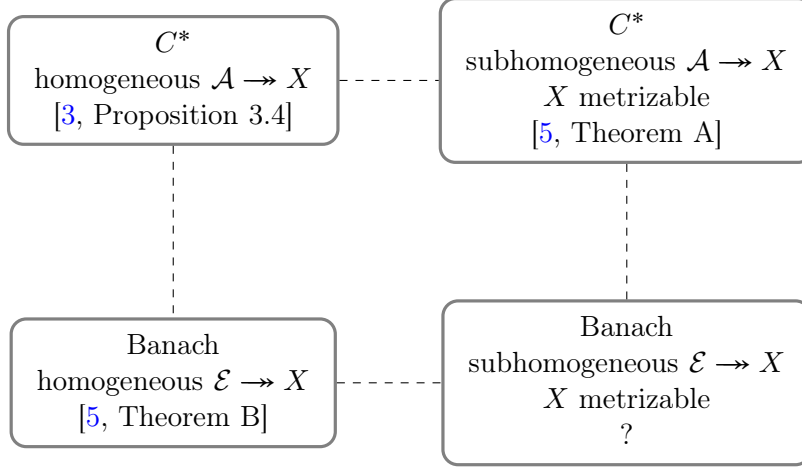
$C^*$
homogeneous $\mathcal{A} \twoheadrightarrow X$
[3, Proposition 3.4]

$C^*$
subhomogeneous $\mathcal{A} \twoheadrightarrow X$
$X$ metrizable
[5, Theorem A]

Banach
homogeneous $\mathcal{E} \twoheadrightarrow X$
[5, Theorem B]

Banach
subhomogeneous $\mathcal{E} \twoheadrightarrow X$
$X$ metrizable
?